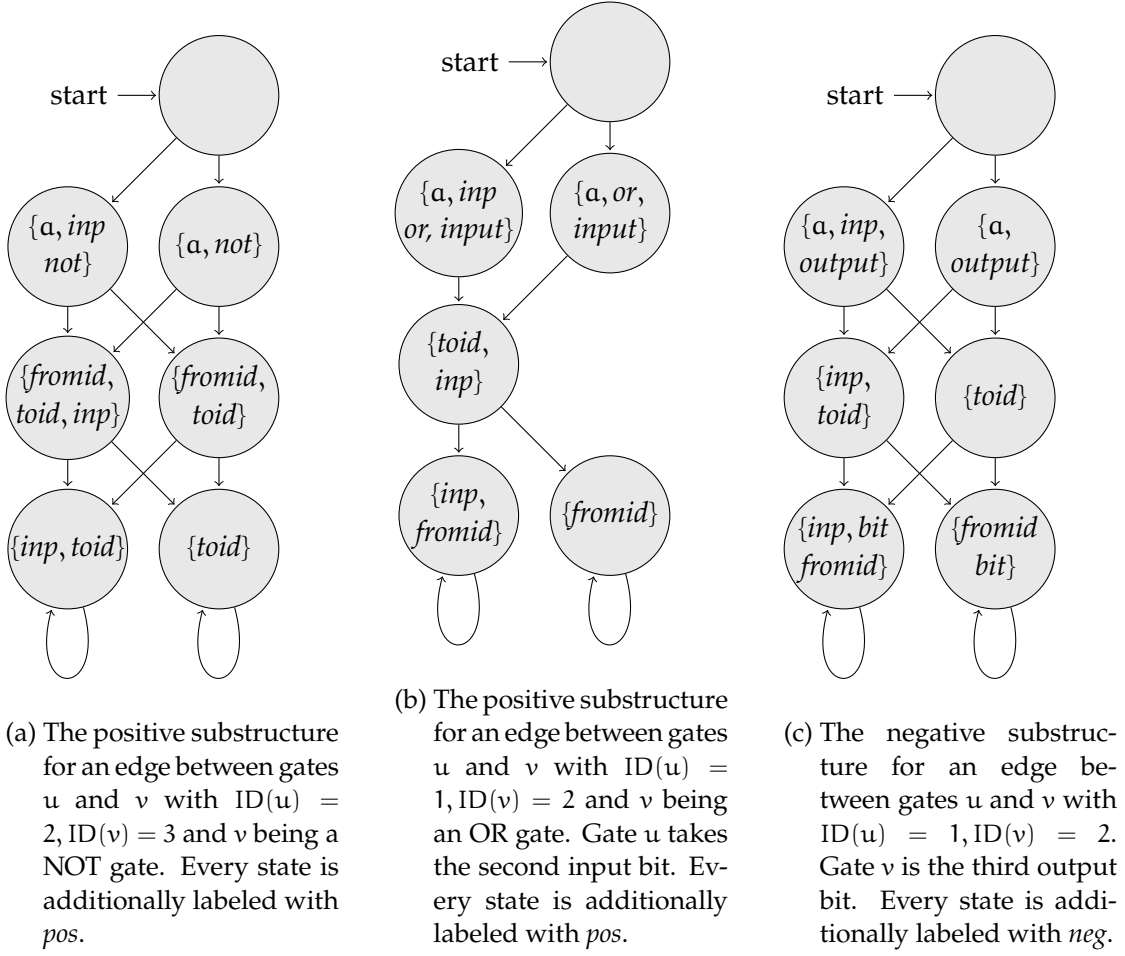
start

$\{\mathfrak{a}, inp$ $not\}$

$\{\mathfrak{a}, not\}$

$\{fromid,$ $toid, inp\}$

$\{fromid,$ $toid\}$

$\{inp, toid\}$

$\{toid\}$

(a) The positive substructure for an edge between gates u and v with ID(u) = 2, ID(v) = 3 and v being a NOT gate. Every state is additionally labeled with *pos*.

start

$\{\mathfrak{a}, inp$ $or, input\}$

$\{\mathfrak{a}, or,$ $input\}$

$\{toid,$ $inp\}$

$\{inp,$ $fromid\}$

$\{fromid\}$

(b) The positive substructure for an edge between gates u and v with ID(u) = 1, ID(v) = 2 and v being an OR gate. Gate u takes the second input bit. Every state is additionally labeled with *pos*.

start

$\{\mathfrak{a}, inp,$ $output\}$

$\{\mathfrak{a},$ $output\}$

$\{inp,$ $toid\}$

$\{toid\}$

$\{inp, bit$ $fromid\}$

$\{fromid$ $bit\}$

(c) The negative substructure for an edge between gates u and v with ID(u) = 1, ID(v) = 2. Gate v is the third output bit. Every state is additionally labeled with *neg*.